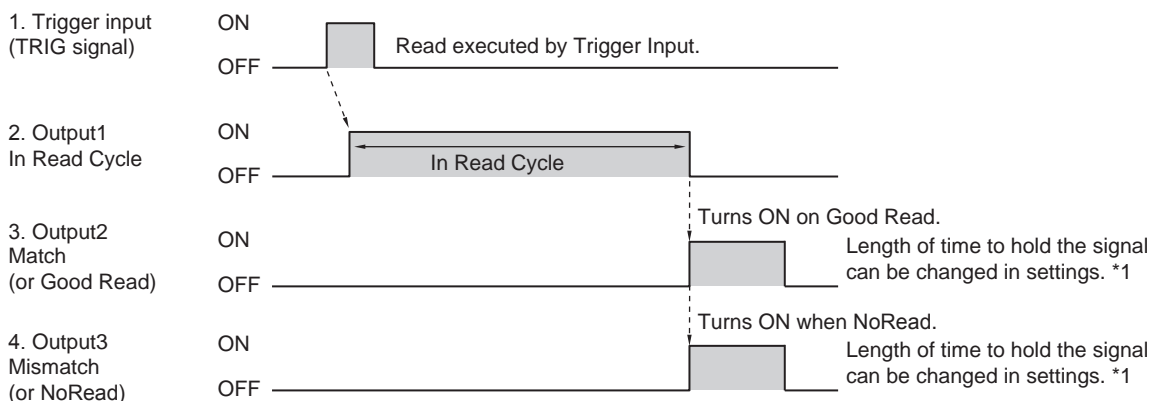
1. Trigger input
(TRIG signal)

ON

OFF

Read executed by Trigger Input.

2. Output1
In Read Cycle

ON

OFF

In Read Cycle

3. Output2
Match
(or Good Read)

ON

OFF

Turns ON on Good Read.

Length of time to hold the signal can be changed in settings. *1

4. Output3
Mismatch
(or NoRead)

ON

OFF

Turns ON when NoRead.

Length of time to hold the signal can be changed in settings. *1